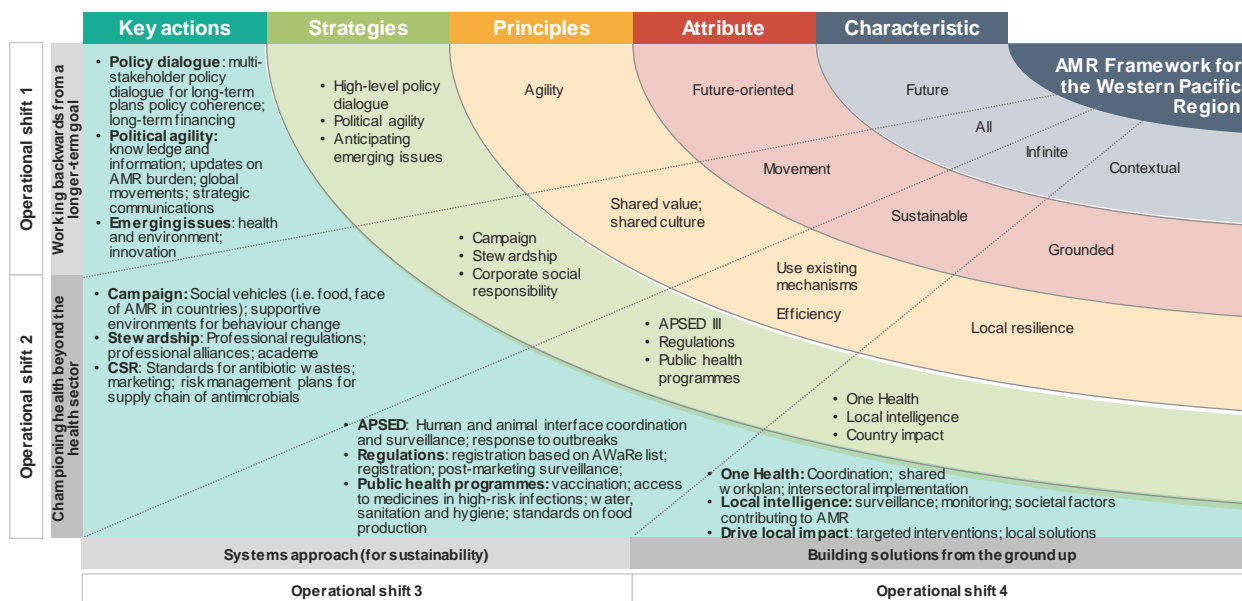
Key actions | Strategies | Principles | Attribute | Characteristic

AMR Framework for the Western Pacific Region

Operational shift 1

Working backwards from a longer-term goal

• Policy dialogue: multi-stakeholder policy dialogue for long-term plans policy coherence; long-term financing
• Political agility: know ledge and information; updates on AMR burden; global movements; strategic communications
• Emergingissues: health and environment; innovation

• High-level policy dialogue
• Political agility
• Anticipating emerging issues

Agility

Future-oriented

Future

All

Movement

Infinite

Contextual

Shared value; shared culture

Sustainable

Grounded

• Campaign
• Stew ardship
• Corporate social responsibility

Use existing mechanisms

Efficiency

Local resilience

Operational shift 2

Championing health beyond the health sector

• Campaign: Social vehicles (i.e. food, face of AMR in countries); supportive environments for behaviour change
• Stew ardship: Professional regulations; professional alliances; academe
• CSR: Standards for antibiotic w astes; marketing; risk management plans for supply chain of antimicrobials

• APSED III
• Regulations
• Public health programmes

• One Health
• Local intelligence
• Country impact

• APSED: Human and animal interface coordination and surveillance; response to outbreaks
• Regulations: registration based on AWaRe list; registration; post-marketing surveillance;
• Public health programmes: vaccination; access to medicines in high-risk infections; w ater, sanitation and hygiene; standards on food production

• One Health: Coordination; shared w orkplan; intersectoral implementation
• Local intelligence: surveillance; monitoring; societal factors contributing to AMR
• Drive local impact: targeted interventions; local solutions

Systems approach (for sustainability)

Building solutions from the ground up

Operational shift 3

Operational shift 4